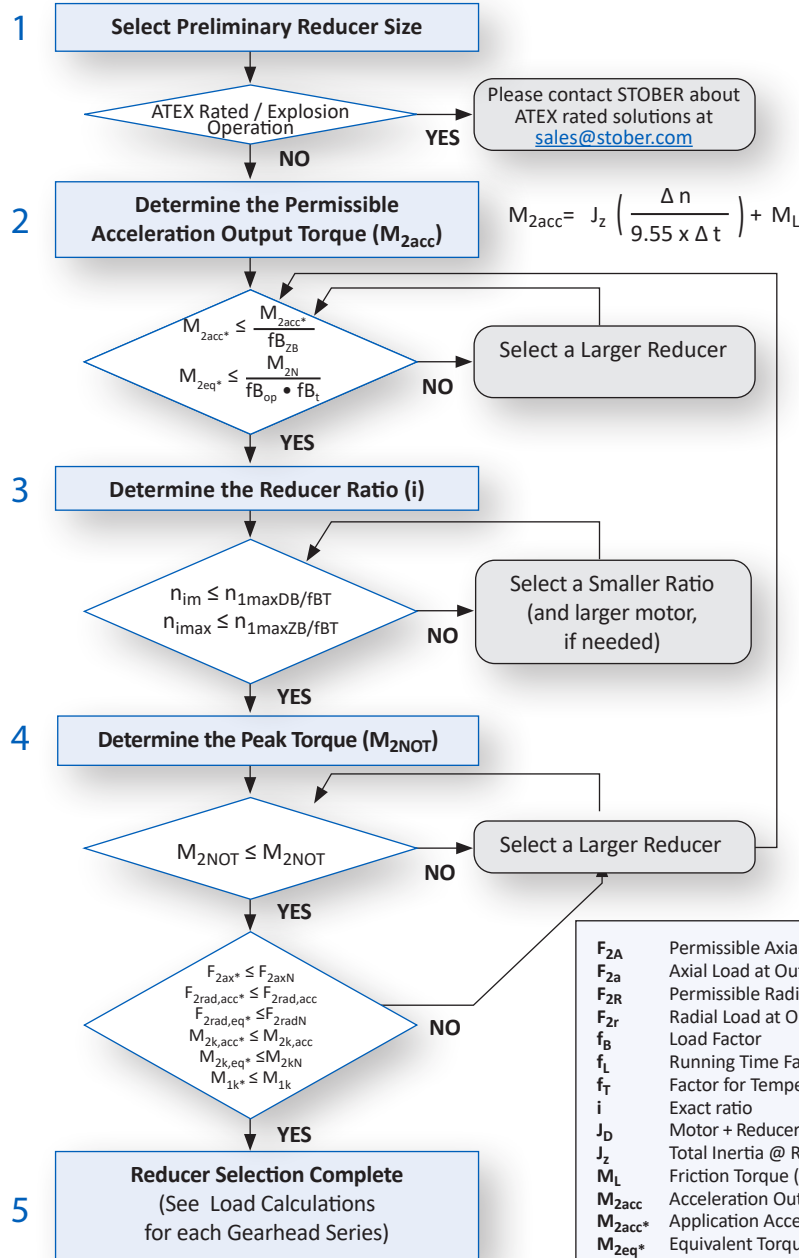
1
Select Preliminary Reducer Size

ATEX Rated / Explosion Operation

YES

Please contact STOBER about ATEX rated solutions at sales@stober.com

NO

2
Determine the Permissible Acceleration Output Torque ($M_{2acc}$)

$M_{2acc} = J_z \left( \frac{\Delta n}{9.55 \times \Delta t} \right) + M_L$

$M_{2acc*} \leq \frac{M_{2acc*}}{fB_{ZB}}$

$M_{2eq*} \leq \frac{M_{2N}}{fB_{op} \bullet fB_t}$

NO

Select a Larger Reducer

YES

3
Determine the Reducer Ratio (i)

$n_{im} \leq n_{1maxDB/fBT}$

$n_{imax} \leq n_{1maxZB/fBT}$

NO

Select a Smaller Ratio (and larger motor, if needed)

YES

4
Determine the Peak Torque ($M_{2NOT}$)

$M_{2NOT} \leq M_{2NOT}$

NO

Select a Larger Reducer

YES

$F_{2ax*} \leq F_{2axN}$
$F_{2rad,acc*} \leq F_{2rad,acc}$
$F_{2rad,eq*} \leq F_{2radN}$
$M_{2k,acc*} \leq M_{2k,acc}$
$M_{2k,eq*} \leq M_{2kN}$
$M_{1k*} \leq M_{1k}$

NO

YES

5
Reducer Selection Complete
(See Load Calculations for each Gearhead Series)

| | |
|---|---|
| $F_{2A}$ | Permissible Axia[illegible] |
| $F_{2a}$ | Axial Load at Ou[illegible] |
| $F_{2R}$ | Permissible Radi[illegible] |
| $F_{2r}$ | Radial Load at O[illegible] |
| $f_B$ | Load Factor |
| $f_L$ | Running Time Fa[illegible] |
| $f_T$ | Factor for Tempe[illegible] |
| i | Exact ratio |
| $J_D$ | Motor + Reducer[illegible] |
| $J_z$ | Total Inertia @ R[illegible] |
| $M_L$ | Friction Torque ([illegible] |
| $M_{2acc}$ | Acceleration Out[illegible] |
| $M_{2acc*}$ | Application Acce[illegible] |
| $M_{2eq*}$ | Equivalent Torqu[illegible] |